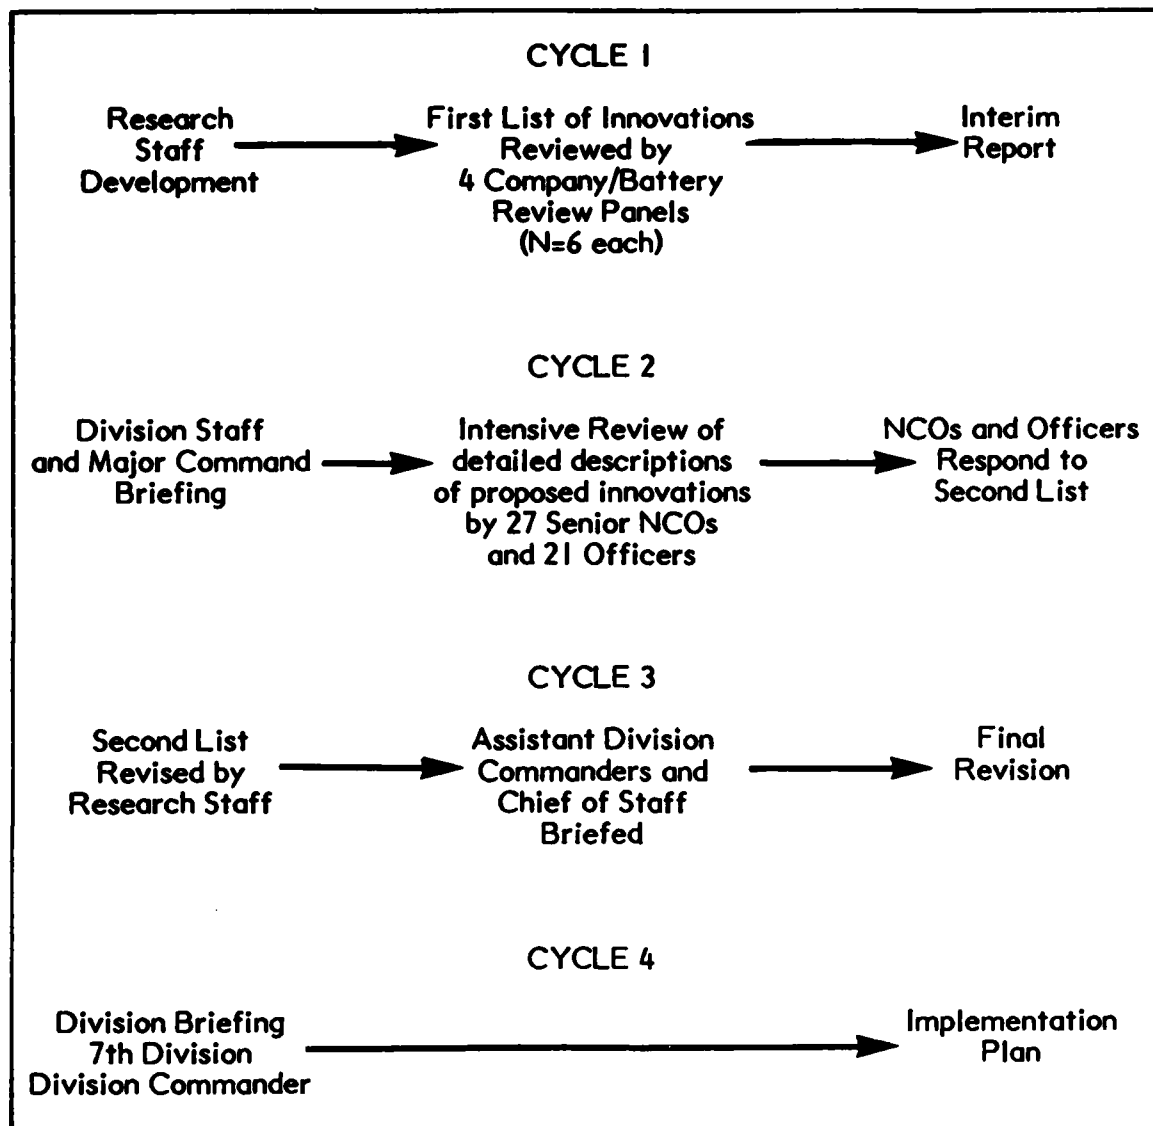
CYCLE 1

Research Staff Development

First List of Innovations Reviewed by 4 Company/Battery Review Panels (N=6 each)

Interim Report

CYCLE 2

Division Staff and Major Command Briefing

Intensive Review of detailed descriptions of proposed innovations by 27 Senior NCOs and 21 Officers

NCOs and Officers Respond to Second List

CYCLE 3

Second List Revised by Research Staff

Assistant Division Commanders and Chief of Staff Briefed

Final Revision

CYCLE 4

Division Briefing 7th Division Division Commander

Implementation Plan